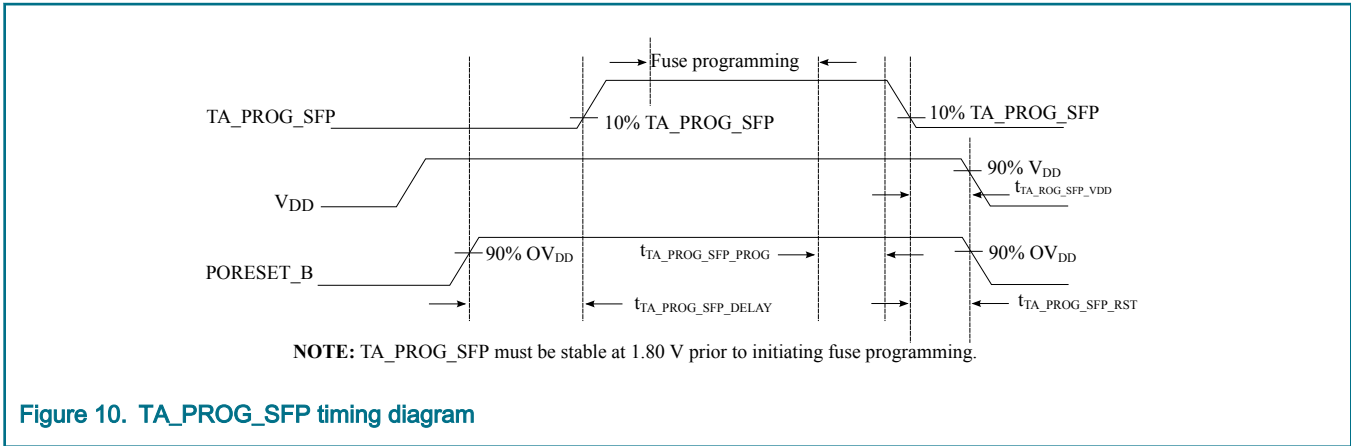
Fuse programming

TA_PROG_SFP

10% TA_PROG_SFP

10% TA_PROG_SFP

$V_{DD}$

90% $V_{DD}$

$t_{TA\_ROG\_SFP\_VDD}$

PORESET_B

90% $OV_{DD}$

$t_{TA\_PROG\_SFP\_PROG}$

90% $OV_{DD}$

$t_{TA\_PROG\_SFP\_DELAY}$

$t_{TA\_PROG\_SFP\_RST}$

**NOTE:** TA_PROG_SFP must be stable at 1.80 V prior to initiating fuse programming.

Figure 10. TA_PROG_SFP timing diagram